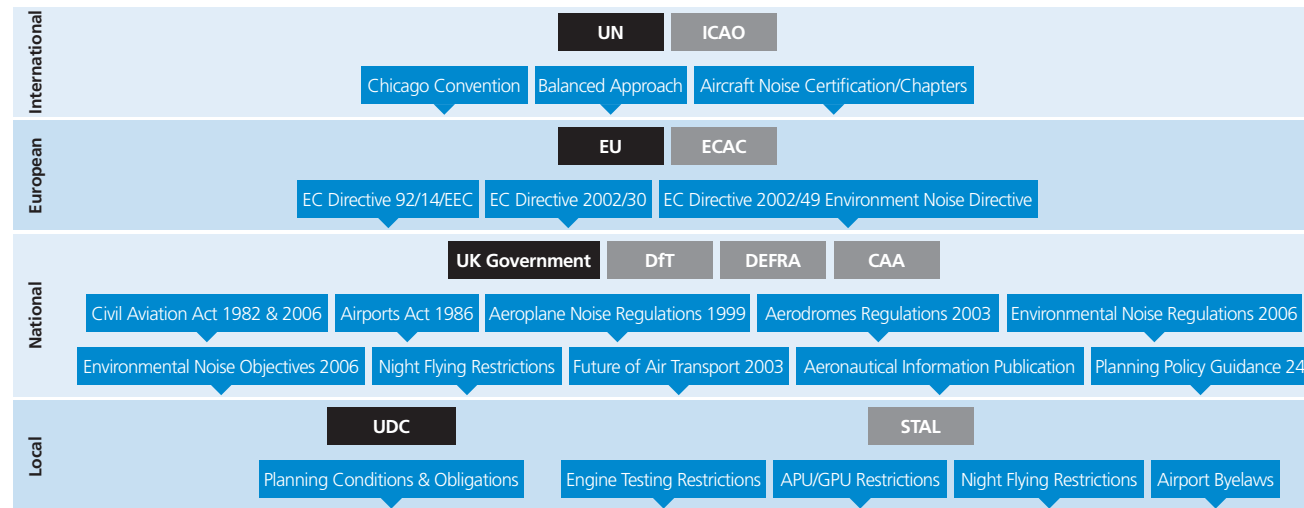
International

UN ICAO

Chicago Convention | Balanced Approach | Aircraft Noise Certification/Chapters

European

EU ECAC

EC Directive 92/14/EEC | EC Directive 2002/30 | EC Directive 2002/49 Environment Noise Directive

National

UK Government DfT DEFRA CAA

Civil Aviation Act 1982 & 2006 | Airports Act 1986 | Aeroplane Noise Regulations 1999 | Aerodromes Regulations 2003 | Environmental Noise Regulations 2006

Environmental Noise Objectives 2006 | Night Flying Restrictions | Future of Air Transport 2003 | Aeronautical Information Publication | Planning Policy Guidance 24

Local

UDC STAL

Planning Conditions & Obligations | Engine Testing Restrictions | APU/GPU Restrictions | Night Flying Restrictions | Airport Byelaws